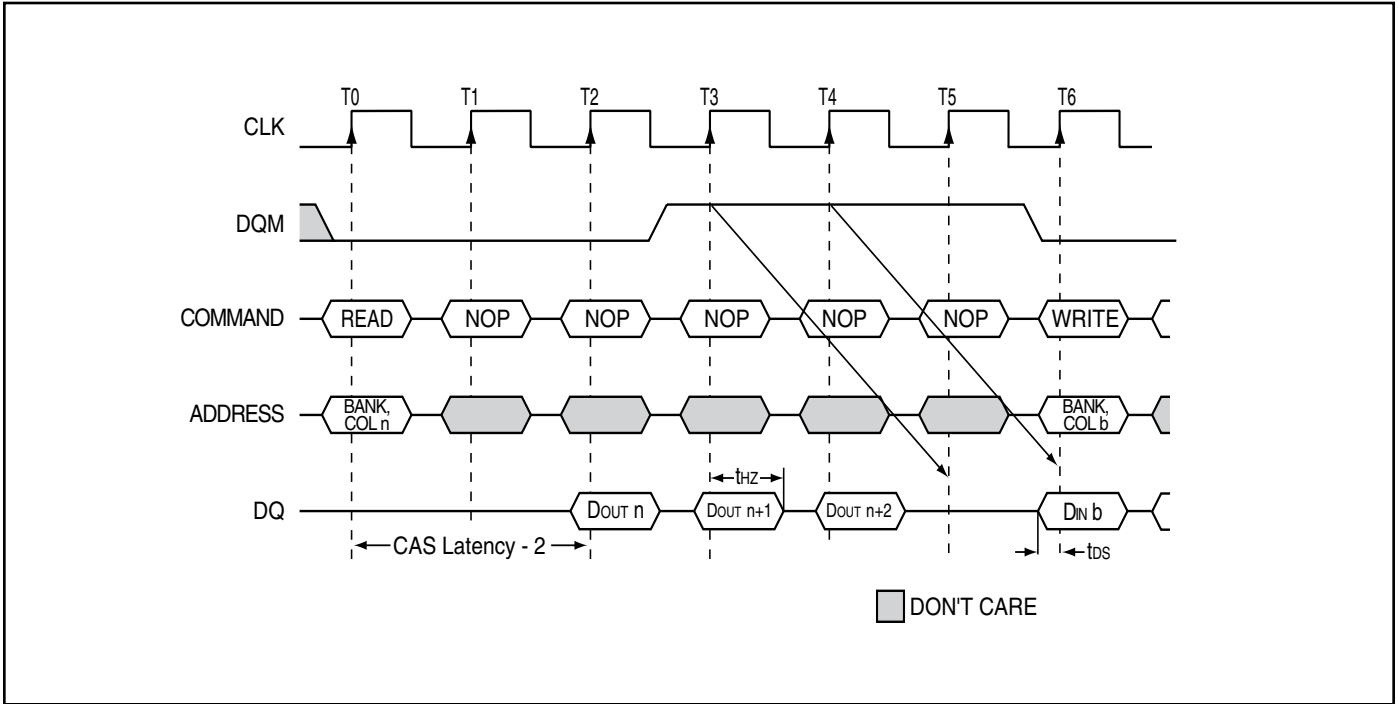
T0 T1 T2 T3 T4 T5 T6

CLK

DQM

COMMAND READ NOP NOP NOP NOP NOP WRITE

ADDRESS BANK, COL n BANK, COL b

$t_{HZ}$

DQ $D_{OUT}$ n $D_{OUT}$ n+1 $D_{OUT}$ n+2 $D_{IN}$ b

CAS Latency - 2

$t_{DS}$

DON'T CARE